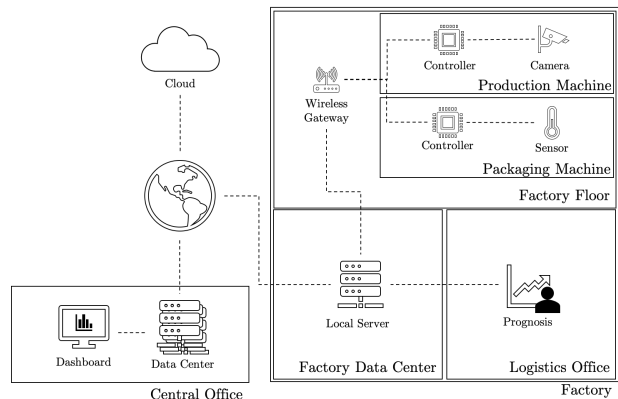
Cloud

Controller

Camera

Production Machine

Wireless Gateway

Controller

Sensor

Packaging Machine

Factory Floor

Dashboard

Data Center

Central Office

Local Server

Factory Data Center

Prognosis

Logistics Office

Factory